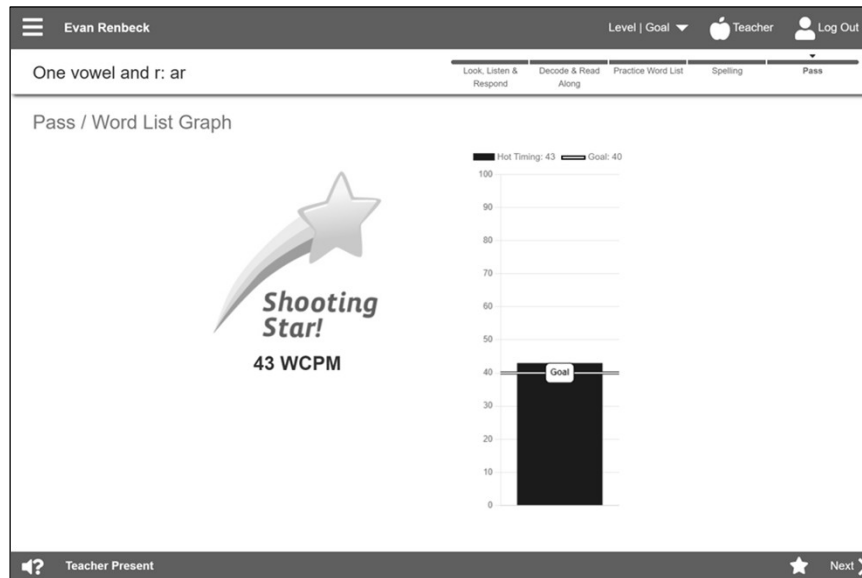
Evan Renbeck

Level | Goal

Teacher

Log Out

One vowel and r: ar

Look, Listen & Respond

Decode & Read Along

Practice Word List

Spelling

Pass

Pass / Word List Graph

Shooting Star!

43 WCPM

Hot Timing: 43 Goal: 40

100
90
80
70
60
50
40
30
20
10
0

Goal

Teacher Present

Next